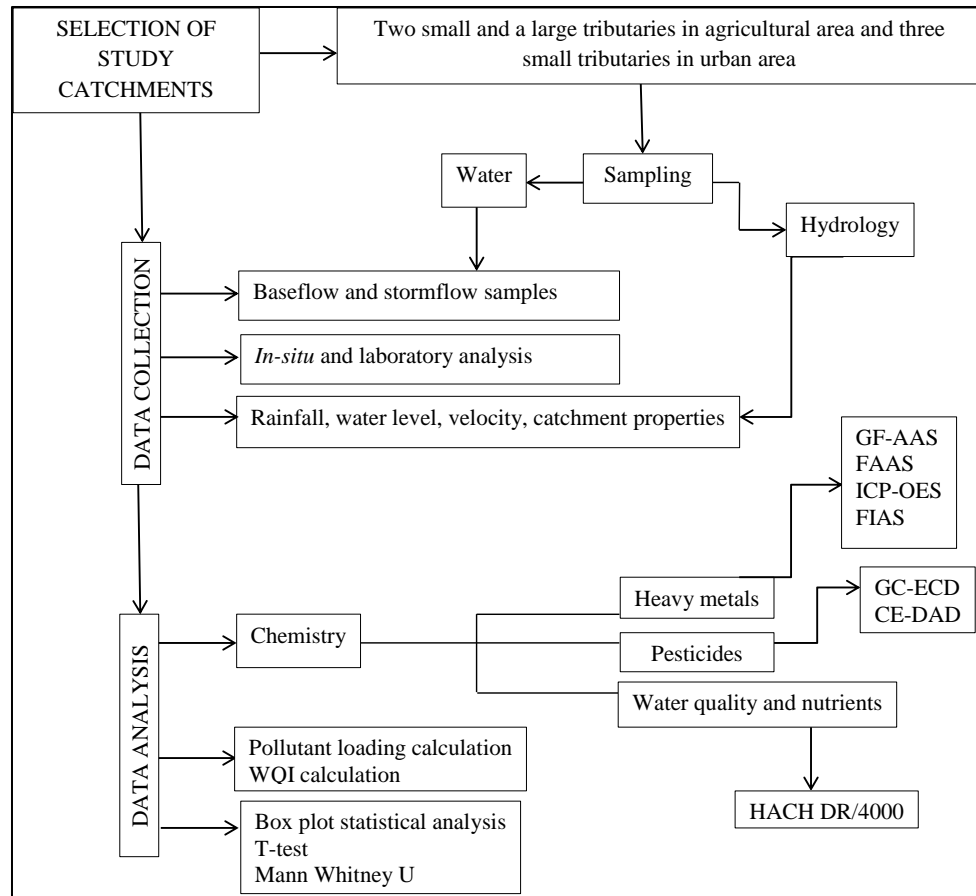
SELECTION OF STUDY CATCHMENTS

Two small and a large tributaries in agricultural area and three small tributaries in urban area

Water

Sampling

Hydrology

DATA COLLECTION

Baseflow and stormflow samples

*In-situ* and laboratory analysis

Rainfall, water level, velocity, catchment properties

GF-AAS
FAAS
ICP-OES
FIAS

DATA ANALYSIS

Chemistry

Heavy metals

GC-ECD
CE-DAD

Pesticides

Water quality and nutrients

Pollutant loading calculation
WQI calculation

HACH DR/4000

Box plot statistical analysis
T-test
Mann Whitney U